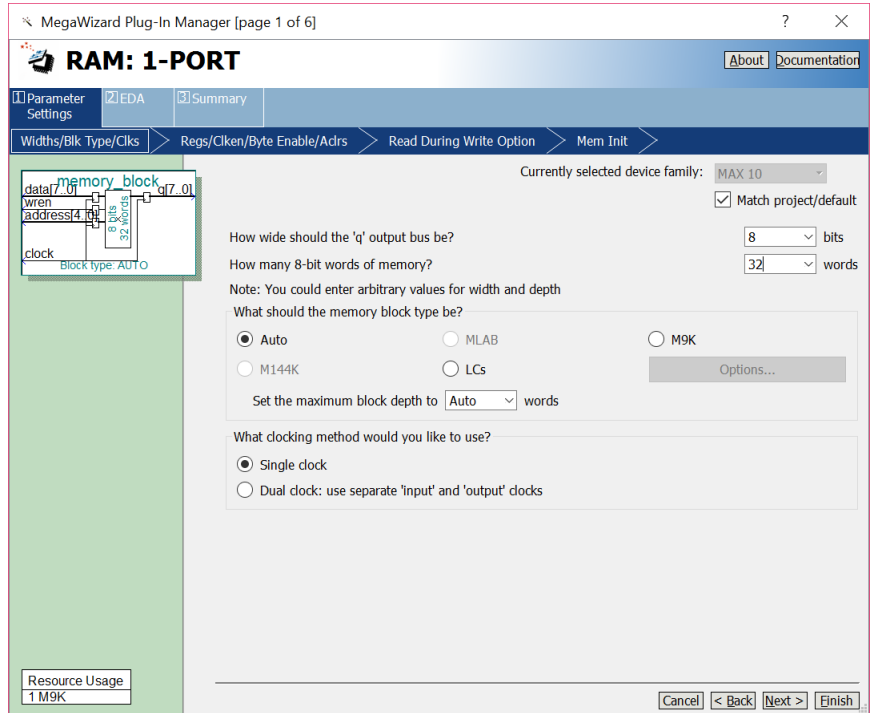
MegaWizard Plug-In Manager [page 1 of 6]

?

RAM: 1-PORT

About Documentation

1 Parameter Settings | 2 EDA | 3 Summary

Widths/Blk Type/Clks > Regs/Clken/Byte Enable/Aclrs > Read During Write Option > Mem Init >

memory_block
data[7..0]
wren
address[4..0]
clock
q[7..0]
8 bits
32 words
Block type: AUTO

Currently selected device family: MAX 10

Match project/default

How wide should the 'q' output bus be? 8 bits

How many 8-bit words of memory? 32 words

Note: You could enter arbitrary values for width and depth

What should the memory block type be?

Auto MLAB M9K

M144K LCs Options...

Set the maximum block depth to Auto words

What clocking method would you like to use?

Single clock

Dual clock: use separate 'input' and 'output' clocks

Resource Usage
1 M9K

Cancel < Back Next > Finish